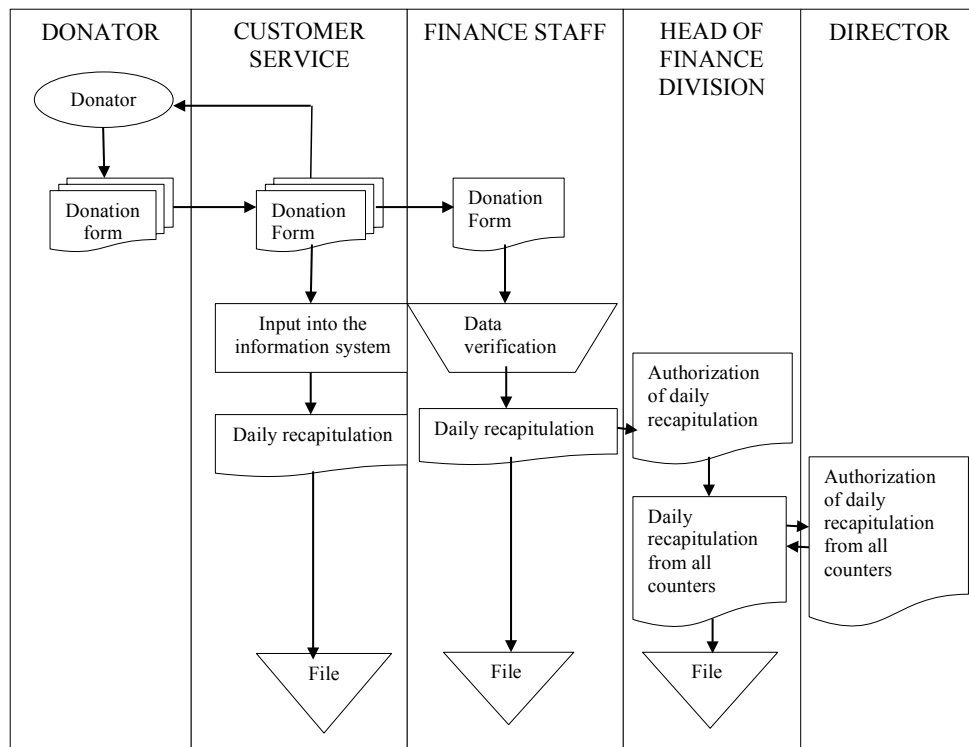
DONATOR

Donator

Donation form

CUSTOMER SERVICE

Donation Form

Input into the information system

Daily recapitulation

File

FINANCE STAFF

Donation Form

Data verification

Daily recapitulation

File

HEAD OF FINANCE DIVISION

Authorization of daily recapitulation

Daily recapitulation from all counters

File

DIRECTOR

Authorization of daily recapitulation from all counters